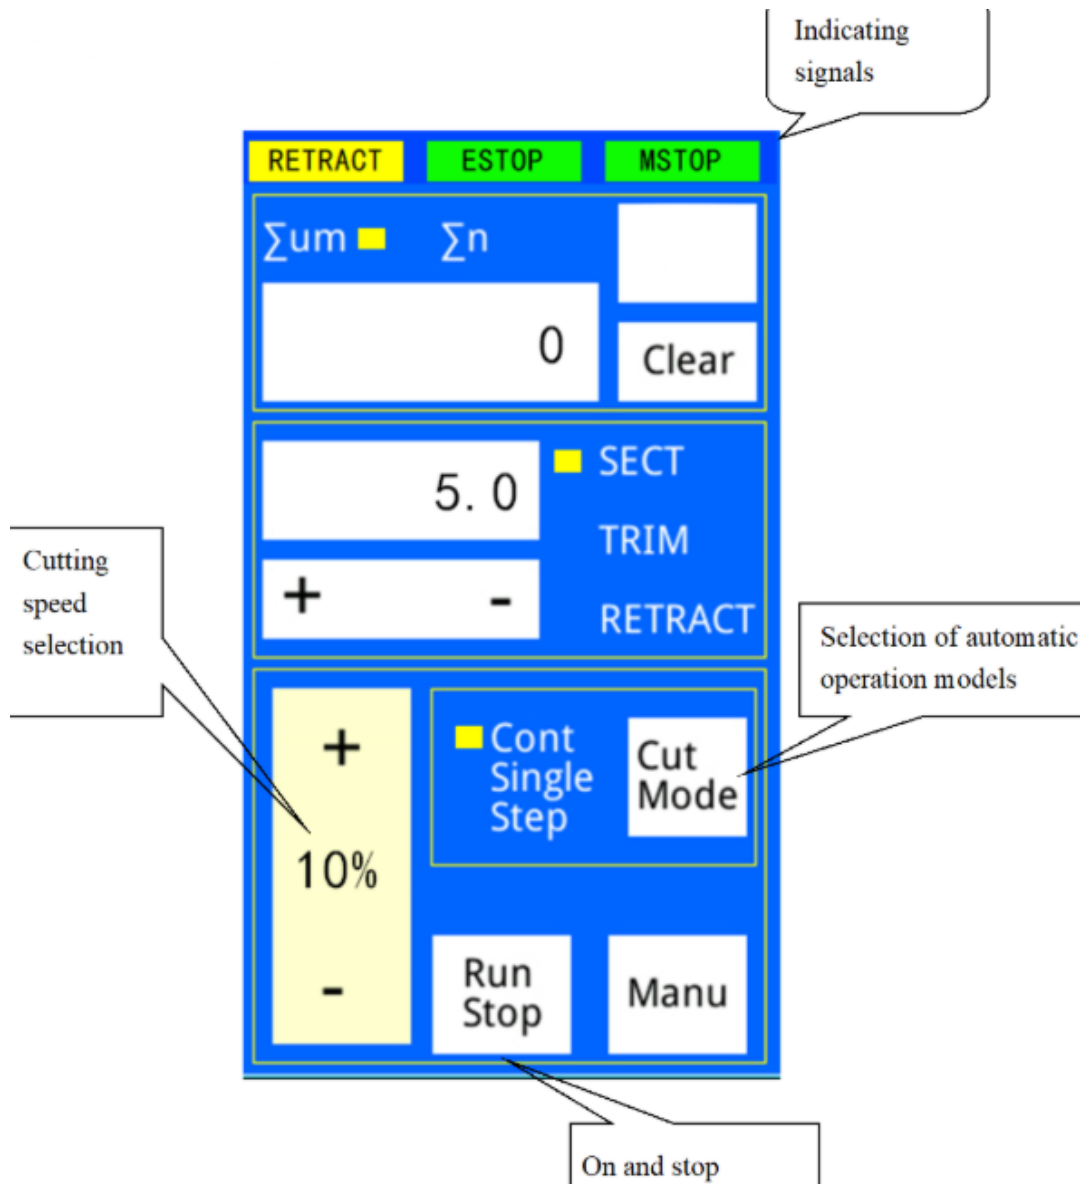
Indicating signals

RETRACT ESTOP MSTOP

∑um ∑n

0

Clear

5. 0

SECT

TRIM

RETRACT

+ -

Cutting speed selection

Selection of automatic operation models

+

10%

-

Cont
Single
Step

Cut
Mode

Run
Stop

Manu

On and stop